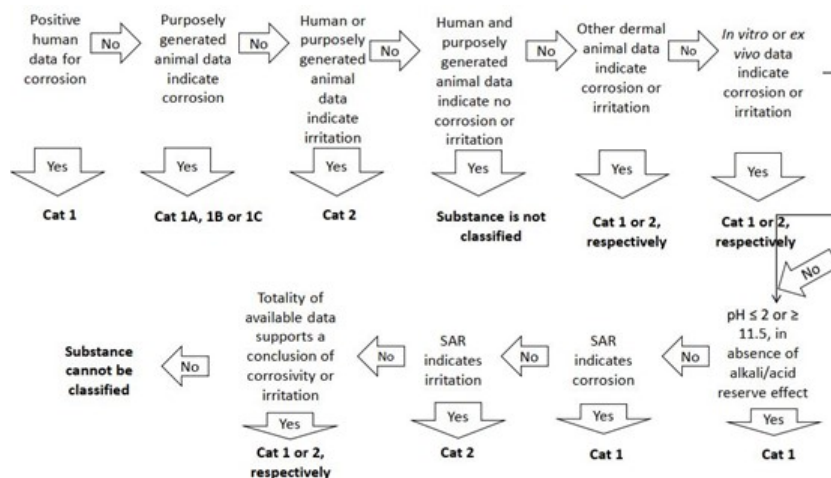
Positive human data for corrosion

No

Purposely generated animal data indicate corrosion

No

Human or purposely generated animal data indicate irritation

No

Human and purposely generated animal data indicate no corrosion or irritation

No

Other dermal animal data indicate corrosion or irritation

No

*In vitro* or *ex vivo* data indicate corrosion or irritation

Yes
**Cat 1**

Yes
**Cat 1A, 1B or 1C**

Yes
**Cat 2**

Yes
**Substance is not classified**

Yes
**Cat 1 or 2, respectively**

Yes
**Cat 1 or 2, respectively**

No

pH ≤ 2 or ≥ 11.5, in absence of alkali/acid reserve effect

Yes
**Cat 1**

No

SAR indicates corrosion

Yes
**Cat 1**

No

SAR indicates irritation

Yes
**Cat 2**

No

Totality of available data supports a conclusion of corrosivity or irritation

Yes
**Cat 1 or 2, respectively**

No

**Substance cannot be classified**